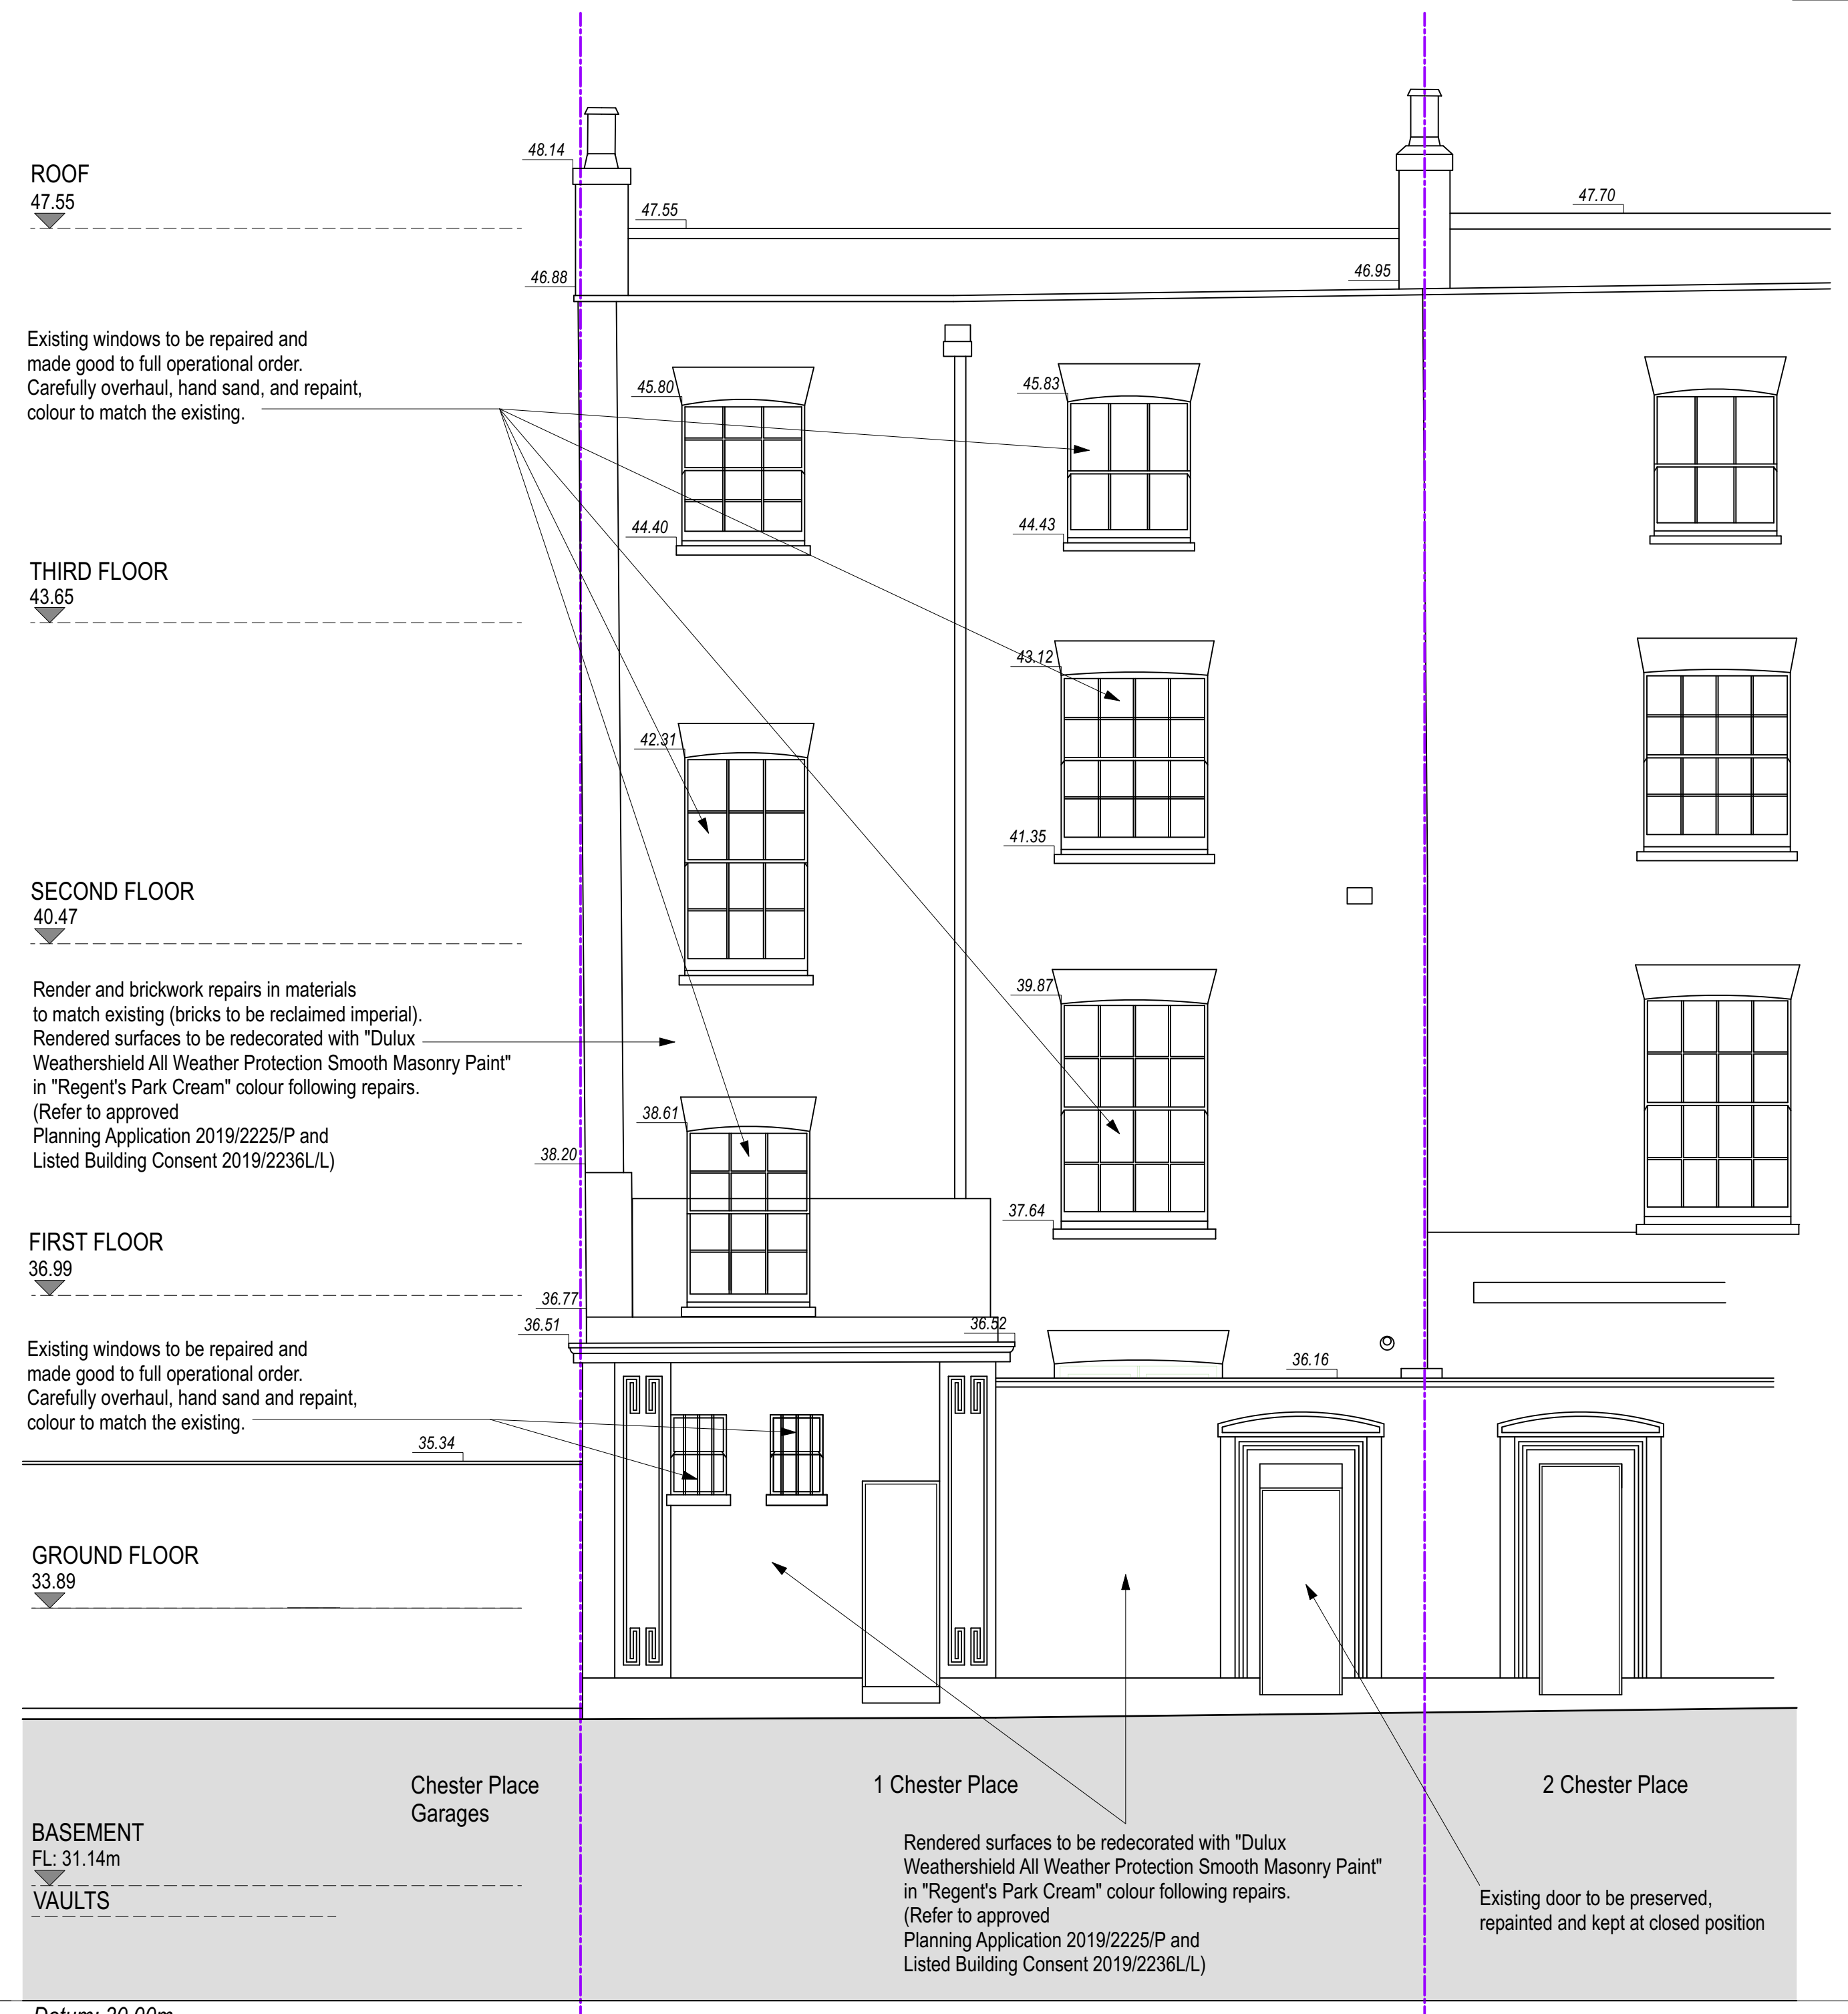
ROOF
47.55

48.14

47.55

46.88

46.95

47.70

Existing windows to be repaired and made good to full operational order. Carefully overhaul, hand sand, and repaint, colour to match the existing.

45.80

45.83

44.40

44.43

THIRD FLOOR
43.65

43.12

42.31

41.35

SECOND FLOOR
40.47

Render and brickwork repairs in materials to match existing (bricks to be reclaimed imperial). Rendered surfaces to be redecorated with "Dulux Weathershield All Weather Protection Smooth Masonry Paint" in "Regent's Park Cream" colour following repairs. (Refer to approved Planning Application 2019/2225/P and Listed Building Consent 2019/2236L/L)

39.87

38.61

38.20

37.64

FIRST FLOOR
36.99

36.77

36.51

36.52

36.16

Existing windows to be repaired and made good to full operational order. Carefully overhaul, hand sand and repaint, colour to match the existing.

35.34

GROUND FLOOR
33.89

Chester Place Garages

1 Chester Place

2 Chester Place

BASEMENT
FL: 31.14m

VAULTS

Rendered surfaces to be redecorated with "Dulux Weathershield All Weather Protection Smooth Masonry Paint" in "Regent's Park Cream" colour following repairs. (Refer to approved Planning Application 2019/2225/P and Listed Building Consent 2019/2236L/L)

Existing door to be preserved, repainted and kept at closed position

Datum: 30.00m